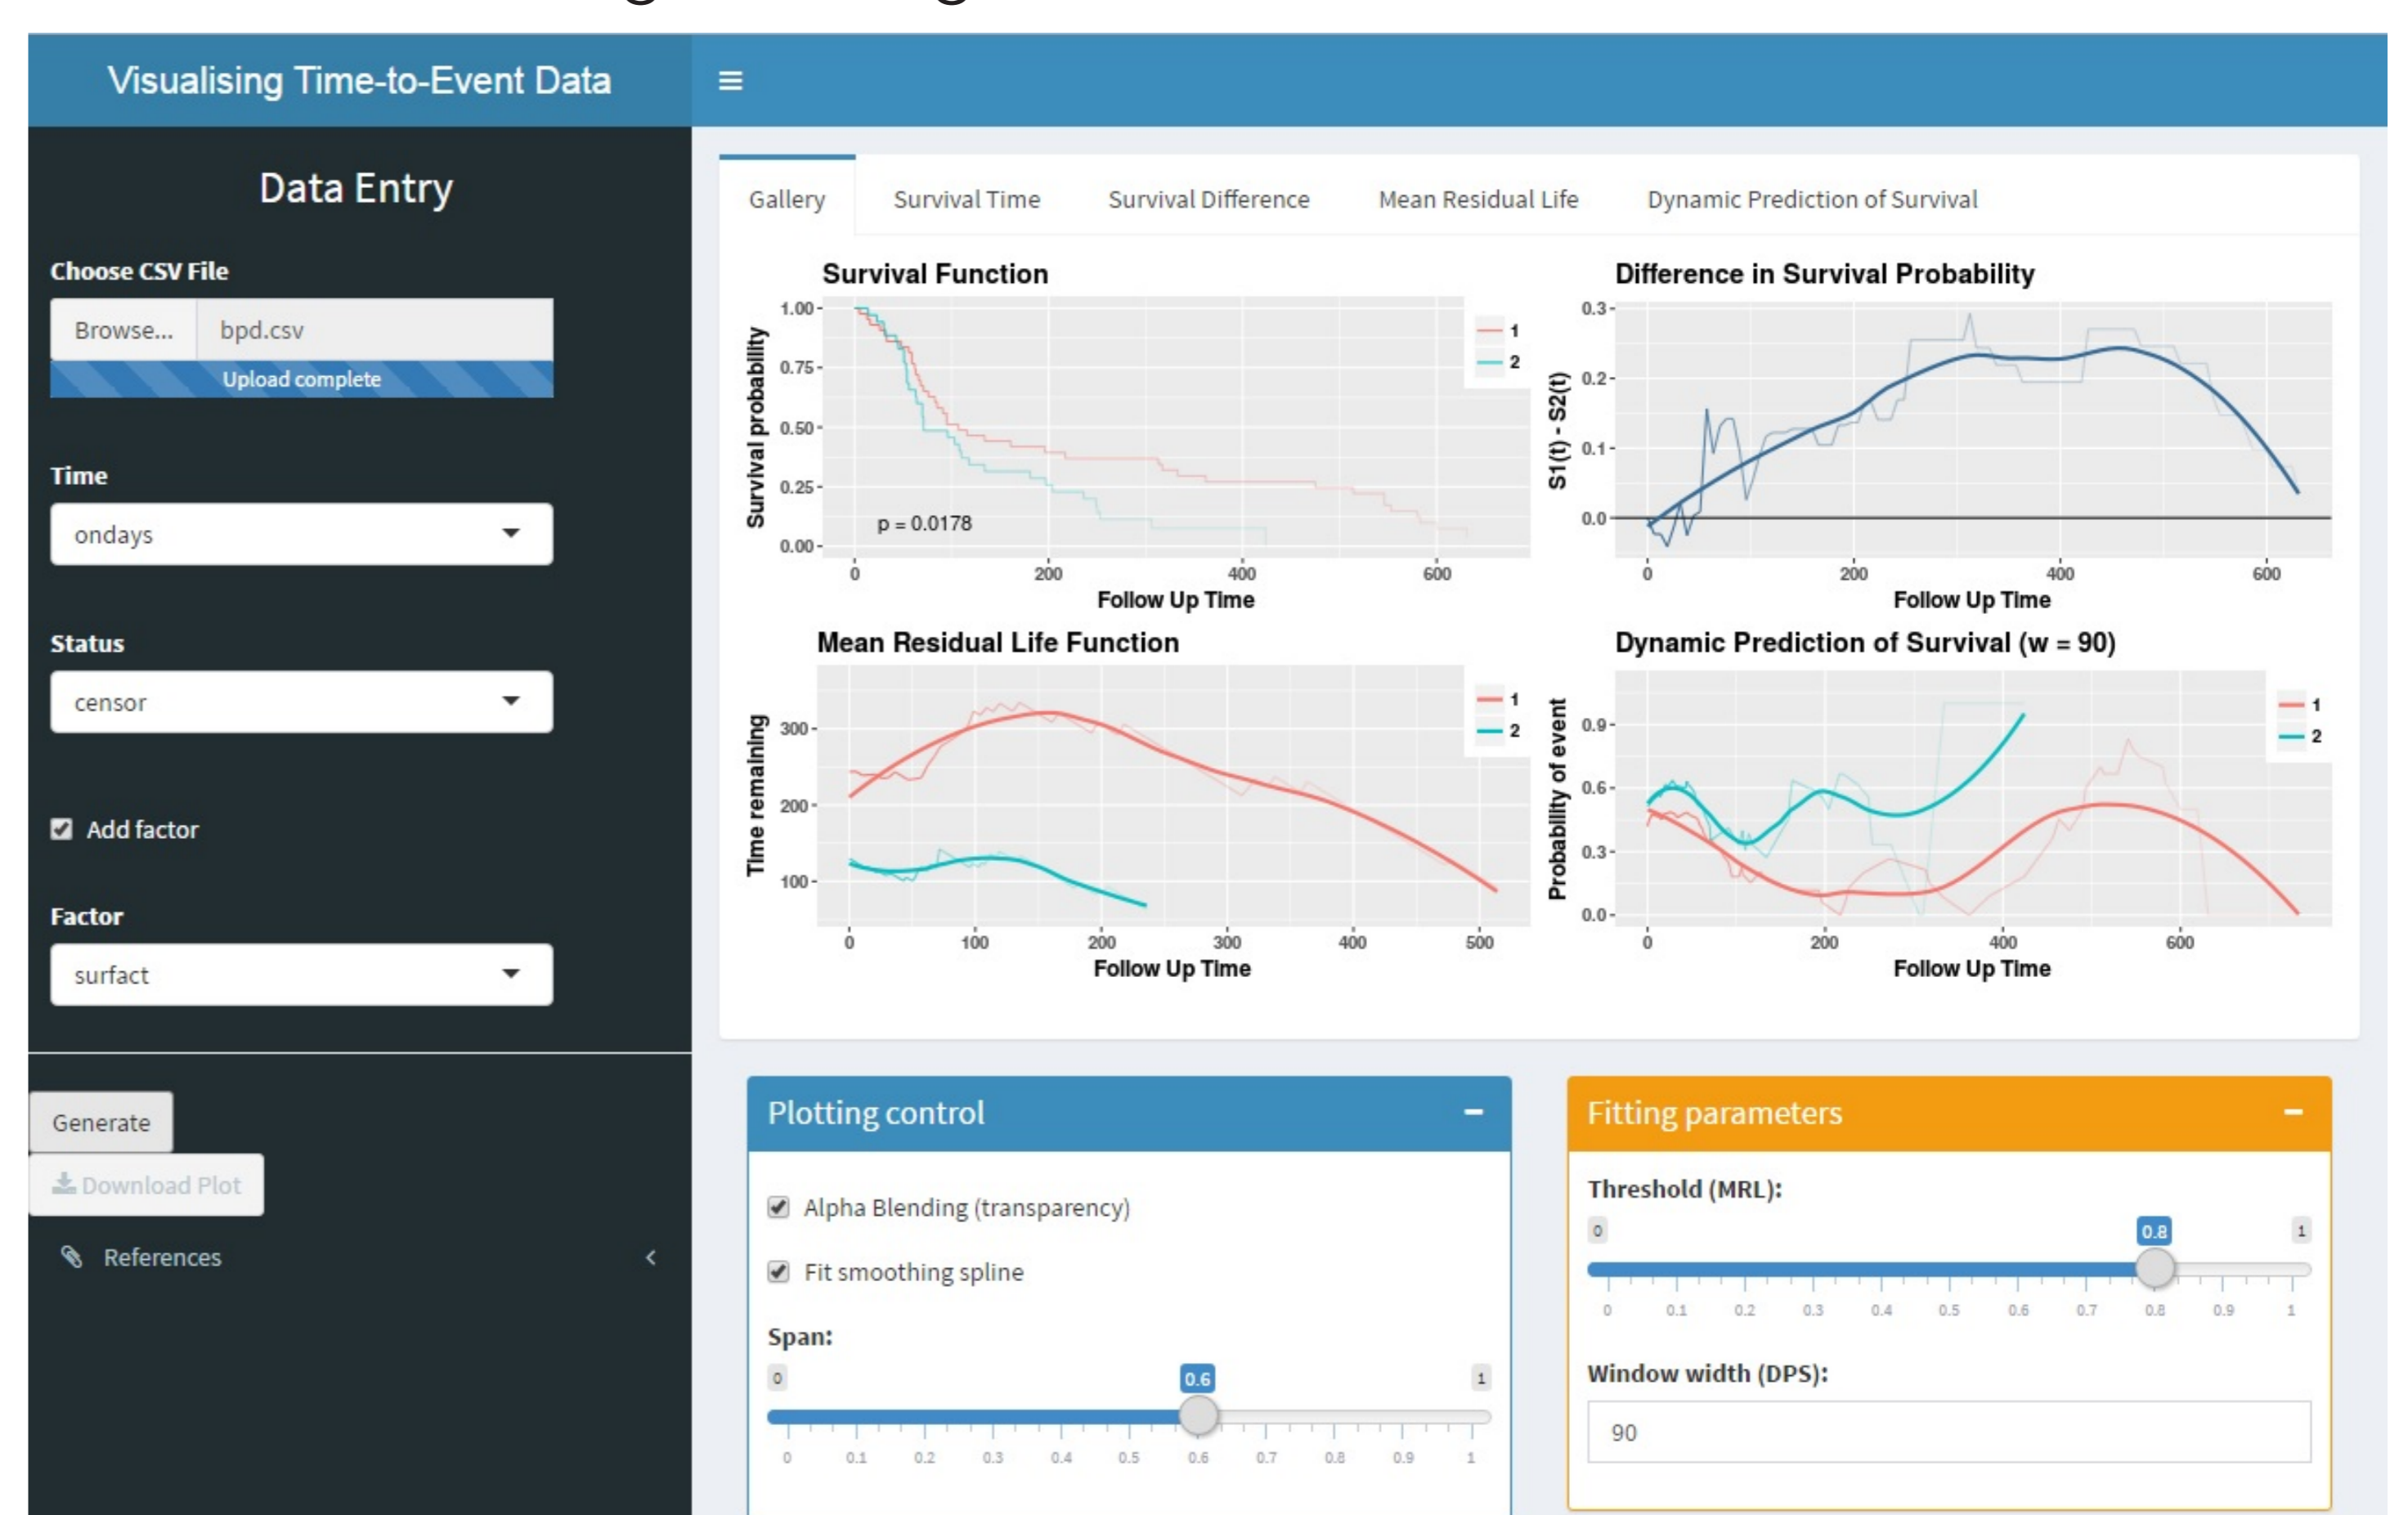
Visualising Time-to-Event Data

Data Entry

Choose CSV File

Browse... bpd.csv

Upload complete

Time

ondays

Status

censor

Add factor

Factor

surfact

Generate

Download Plot

References

Gallery | Survival Time | Survival Difference | Mean Residual Life | Dynamic Prediction of Survival

Survival Function

Survival probability

1.00
0.75
0.50
0.25
0.00

p = 0.0178

0 200 400 600

Follow Up Time

1
2

Difference in Survival Probability

S1(t) - S2(t)

0.3
0.2
0.1
0.0

0 200 400 600

Follow Up Time

Mean Residual Life Function

Time remaining

300
200
100

0 100 200 300 400 500

Follow Up Time

1
2

Dynamic Prediction of Survival (w = 90)

Probability of event

0.9
0.6
0.3
0.0

0 200 400 600

Follow Up Time

1
2

Plotting control

Alpha Blending (transparency)

Fit smoothing spline

Span:

0 0.6 1

0 0.1 0.2 0.3 0.4 0.5 0.6 0.7 0.8 0.9 1

Fitting parameters

Threshold (MRL):

0 0.8 1

0 0.1 0.2 0.3 0.4 0.5 0.6 0.7 0.8 0.9 1

Window width (DPS):

90